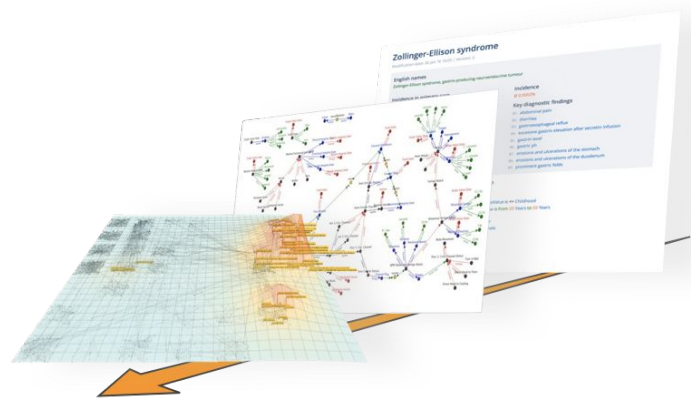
Zollinger-Ellison syndrome

English name
Zollinger-Ellison syndrome, gastrin-producing neuroendocrine tumour

Incidence

Key diagnostic findings
abdominal pain
diarrhea
gastroesophageal reflux
excessive gastrin elevation after secretin infusion
gastrin level
gastric pH
erosions and ulcerations of the stomach
erosions and ulcerations of the duodenum
prominent gastric folds

Childhood
Years to Years